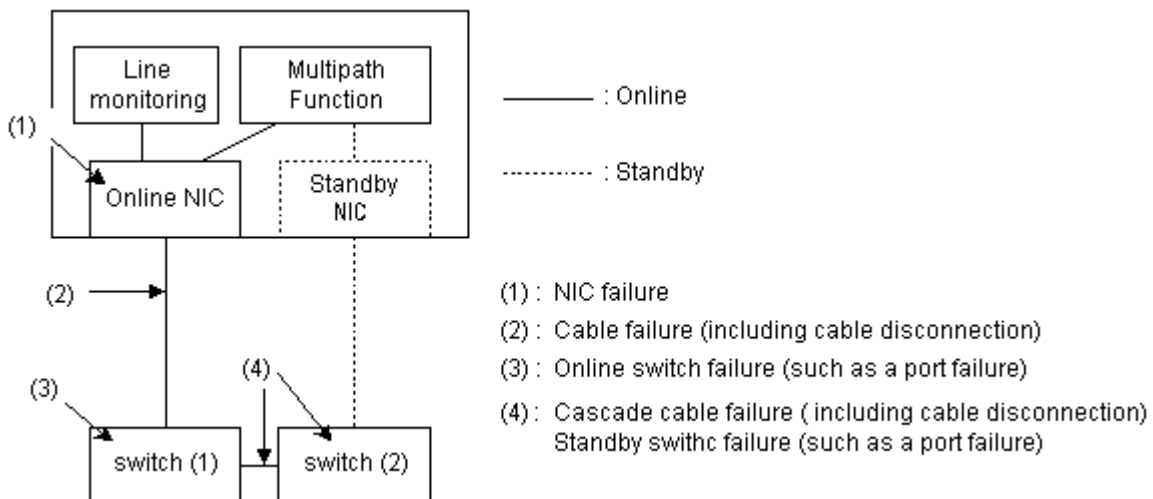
Line monitoring

Multipath Function

(1)

Online NIC

Standby NIC

(2)

(3)

(4)

switch (1)

switch (2)

——— : Online

········· : Standby

(1) : NIC failure

(2) : Cable failure (including cable disconnection)

(3) : Online switch failure (such as a port failure)

(4) : Cascade cable failure ( including cable disconnection) Standby swithc failure (such as a port failure)